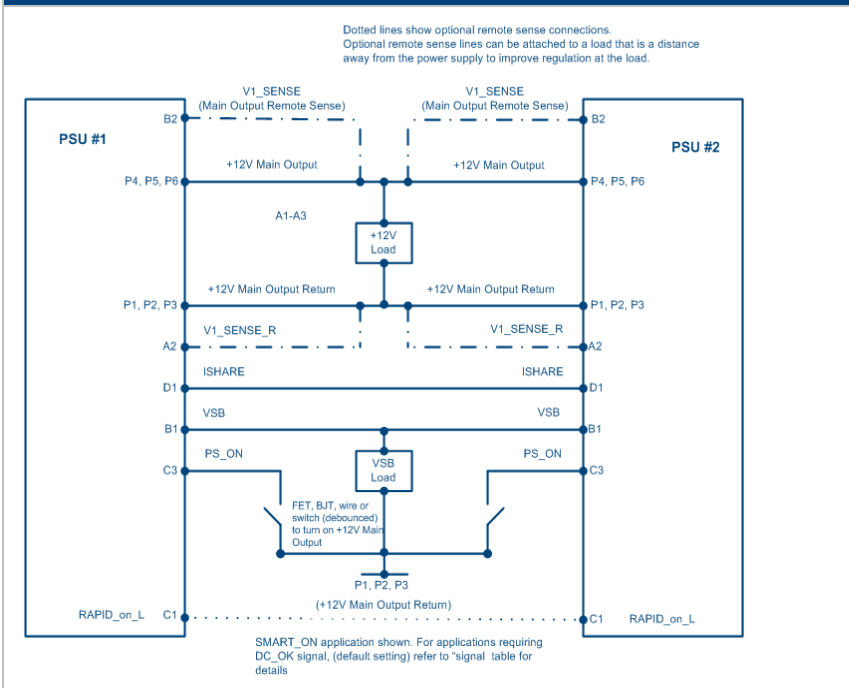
Dotted lines show optional remote sense connections. Optional remote sense lines can be attached to a load that is a distance away from the power supply to improve regulation at the load.

PSU #1

PSU #2

V1_SENSE
(Main Output Remote Sense)

V1_SENSE
(Main Output Remote Sense)

B2

B2

+12V Main Output

+12V Main Output

P4, P5, P6

P4, P5, P6

A1-A3

+12V
Load

+12V Main Output Return

+12V Main Output Return

P1, P2, P3

P1, P2, P3

V1_SENSE_R

V1_SENSE_R

A2

A2

ISHARE

ISHARE

D1

D1

VSB

VSB

B1

B1

PS_ON

PS_ON

C3

C3

VSB
Load

FET, BJT, wire or switch (debounced) to turn on +12V Main Output

P1, P2, P3

(+12V Main Output Return)

RAPID_on_L

C1

C1

RAPID_on_L

SMART_ON application shown. For applications requiring DC_OK signal, (default setting) refer to "signal table for details